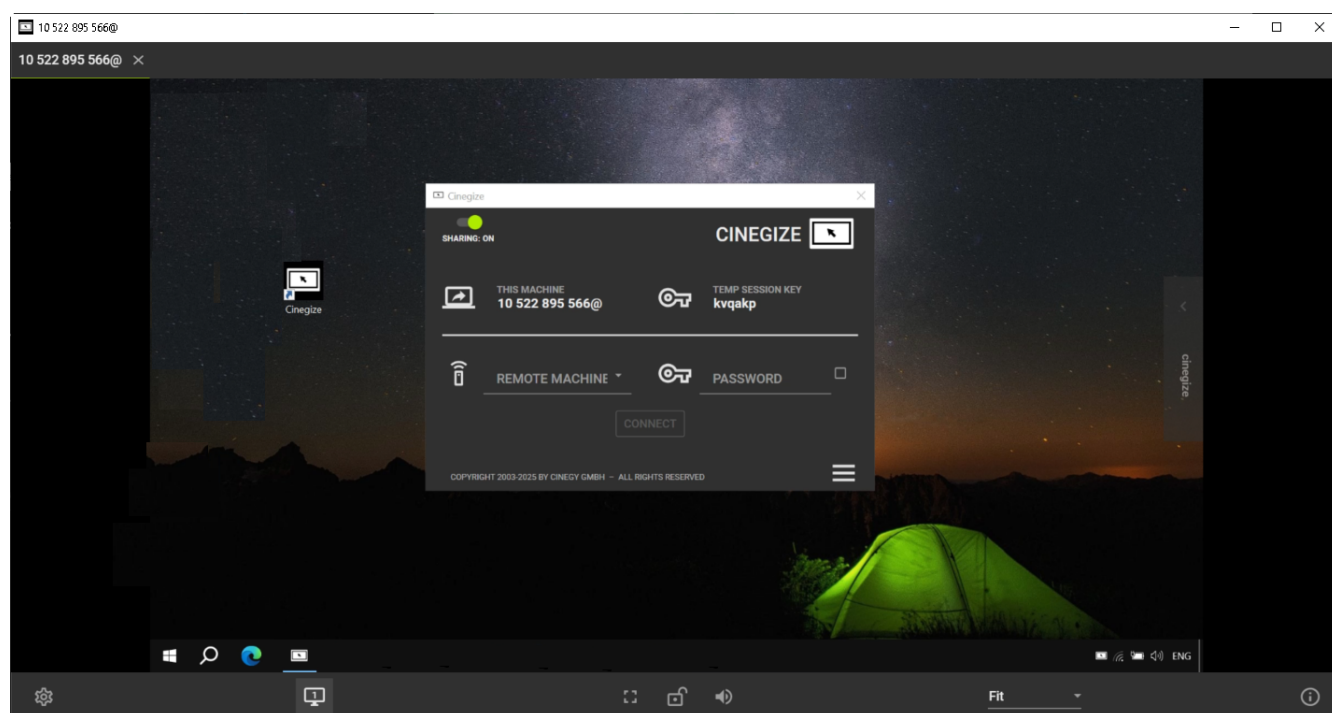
10 522 895 566@

10 522 895 566@ ×

Cinegize

Cinegize

SHARING: ON

CINEGIZE

THIS MACHINE
10 522 895 566@

TEMP SESSION KEY
kvqakp

REMOTE MACHINE

PASSWORD

CONNECT

COPYRIGHT 2003-2025 BY CINEGY GMBH – ALL RIGHTS RESERVED

cinegize

ENG

1

Fit